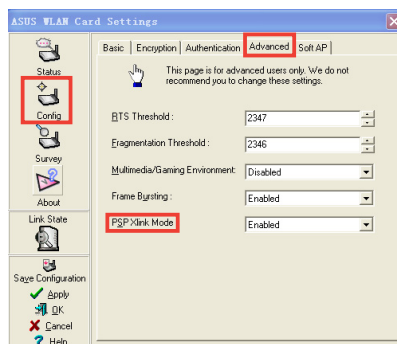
ASUS WLAN Card Settings

Status
Config
Survey
About
Link State
Save Configuration
Apply
OK
Cancel
Help

Basic | Encryption | Authentication | Advanced | Soft AP

This page is for advanced users only. We do not recommend you to change these settings.

RTS Threshold : 2347
Fragmentation Threshold : 2346
Multimedia/Gaming Environment: Disabled
Frame Bursting : Enabled
PSP Xlink Mode Enabled